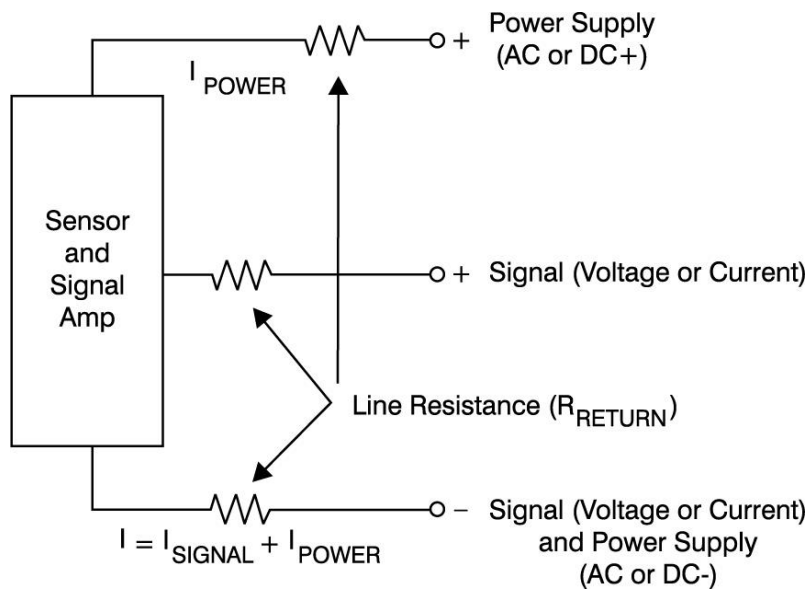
+ Power Supply (AC or DC+)

$I_{POWER}$

Sensor and Signal Amp

+ Signal (Voltage or Current)

Line Resistance ($R_{RETURN}$)

– Signal (Voltage or Current) and Power Supply (AC or DC-)

$I = I_{SIGNAL} + I_{POWER}$